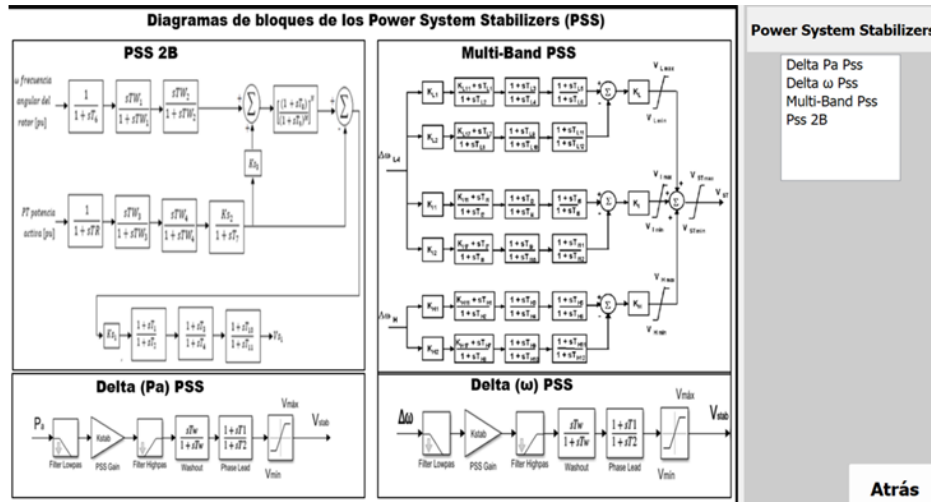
Diagramas de bloques de los Power System Stabilizers (PSS)

PSS 2B

ω frecuencia angular del rotor [pu]

$\frac{1}{1+sT_6}$ $\frac{sTW_1}{1+sTW_1}$ $\frac{sTW_2}{1+sTW_2}$ $\frac{[(1+sT_8)]^N}{[(1+sT_9)^M]}$

$Ks_3$

PT potencia activa [pu]

$\frac{1}{1+sTR}$ $\frac{sTW_3}{1+sTW_3}$ $\frac{sTW_4}{1+sTW_4}$ $\frac{Ks_2}{1+sT_7}$

$Ks_1$ $\frac{1+sT_1}{1+sT_2}$ $\frac{1+sT_3}{1+sT_4}$ $\frac{1+sT_{10}}{1+sT_{11}}$ $Vs_1$

Multi-Band PSS

$\Delta\omega_{L}$ $\Delta\omega_{H}$ $K_{L1}$ $K_{L2}$ $K_{I1}$ $K_{I2}$ $K_{H1}$ $K_{H2}$ $K_L$ $K_I$ $K_H$ $V_{Lmax}$ $V_{Lmin}$ $V_{Imax}$ $V_{Imin}$ $V_{Hmax}$ $V_{Hmin}$ $V_{STmax}$ $V_{STmin}$ $V_{ST}$

Delta (Pa) PSS

Pa Filter Lowpas PSS Gain Kstab Filter Highpas Washout Phase Lead Vmáx Vmin Vstab

$\frac{sTw}{1+sTw}$ $\frac{1+sT1}{1+sT2}$

Delta (ω) PSS

Δω Filter Lowpas Kstab PSS Gain Filter Highpas Washout Phase Lead Vmáx Vmin Vstab

$\frac{sTw}{1+sTw}$ $\frac{1+sT1}{1+sT2}$

Power System Stabilizers

Delta Pa Pss
Delta ω Pss
Multi-Band Pss
Pss 2B

Atrás